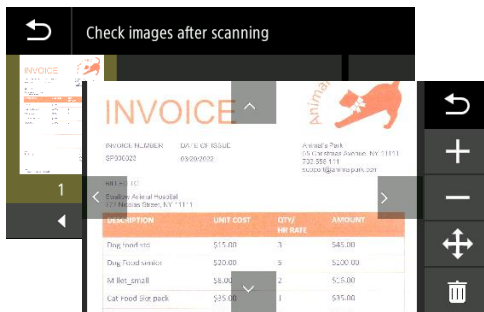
Check images after scanning

INVOICE

1

INVOICE

Animal Park

INVOICE NUMBER
SP000020

DATE OF ISSUE
03/20/2022

Animal's Park
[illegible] Avenue, NY 1111
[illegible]
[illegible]@animalpark.com

BILL TO
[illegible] Animal Hospital
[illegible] Street, NY 1111

| DESCRIPTION | UNIT COST | QTY/ HR RATE | AMOUNT |
|---|---|---|---|
| Dog food std | $15.00 | 3 | $45.00 |
| Dog Food senior | $20.00 | 5 | $100.00 |
| Millet_small | $8.00 | 2 | $16.00 |
| Cat Food Std pack | $35.00 | 1 | $35.00 |